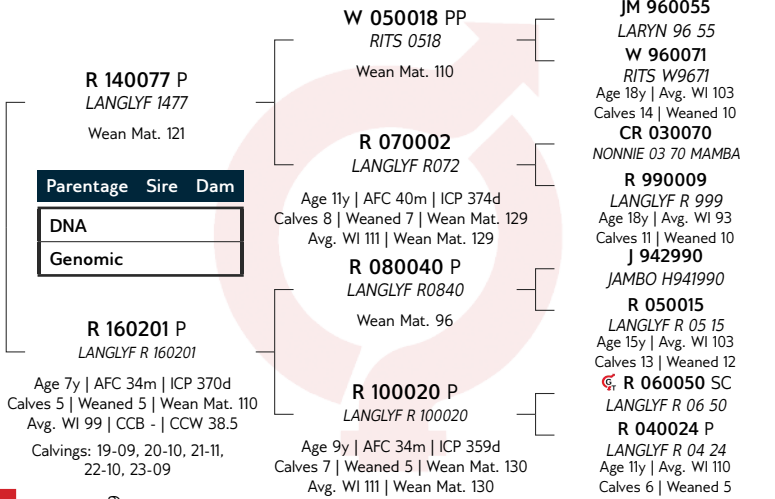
R 140077 P
LANGLYF 1477

Wean Mat. 121

Parentage Sire Dam

DNA

Genomic

R 160201 P
LANGLYF R 160201

Age 7y | AFC 34m | ICP 370d
Calves 5 | Weaned 5 | Wean Mat. 110
Avg. WI 99 | CCB - | CCW 38.5

Calvings: 19-09, 20-10, 21-11, 22-10, 23-09

W 050018 PP
RITS 0518

Wean Mat. 110

R 070002
LANGLYF R072

Age 11y | AFC 40m | ICP 374d
Calves 8 | Weaned 7 | Wean Mat. 129
Avg. WI 111 | Wean Mat. 129

R 080040 P
LANGLYF R0840

Wean Mat. 96

R 100020 P
LANGLYF R 100020

Age 9y | AFC 34m | ICP 359d
Calves 7 | Weaned 5 | Wean Mat. 130
Avg. WI 111 | Wean Mat. 130

JM 960055
LARYN 96 55

W 960071
RITS W9671
Age 18y | Avg. WI 103
Calves 14 | Weaned 10

CR 030070
NONNIE 03 70 MAMBA

R 990009
LANGLYF R 999
Age 18y | Avg. WI 93
Calves 11 | Weaned 10

J 942990
JAMBO H941990

R 050015
LANGLYF R 05 15
Age 15y | Avg. WI 103
Calves 13 | Weaned 12

R 060050 SC
LANGLYF R 06 50

R 040024 P
LANGLYF R 04 24
Age 11y | Avg. WI 110
Calves 6 | Weaned 5